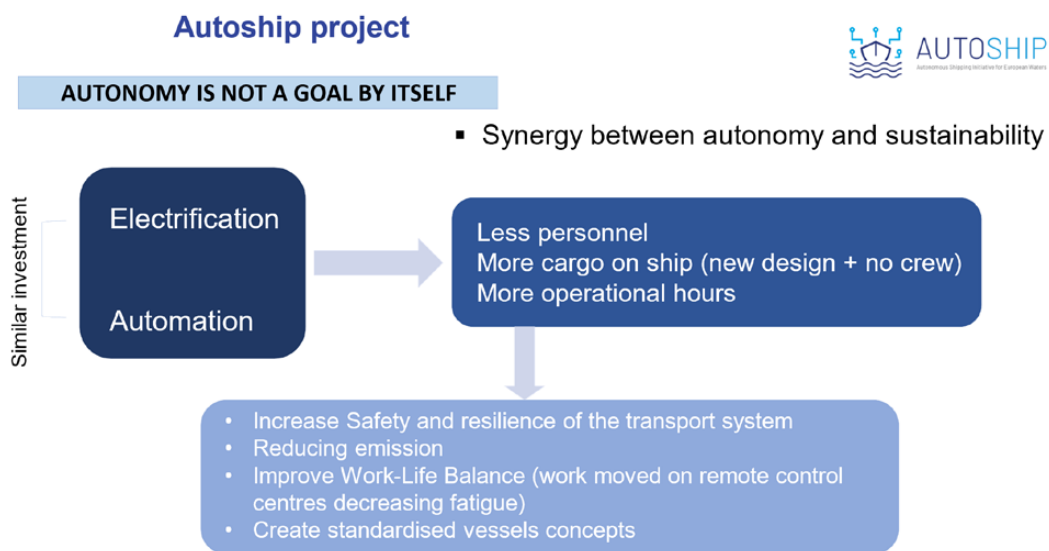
Autoship project

AUTOSHIP
Autonomous Shipping Initiative for European Waters

AUTONOMY IS NOT A GOAL BY ITSELF

▪ Synergy between autonomy and sustainability

Similar investment

Electrification

Automation

Less personnel
More cargo on ship (new design + no crew)
More operational hours

• Increase Safety and resilience of the transport system
• Reducing emission
• Improve Work-Life Balance (work moved on remote control centres decreasing fatigue)
• Create standardised vessels concepts